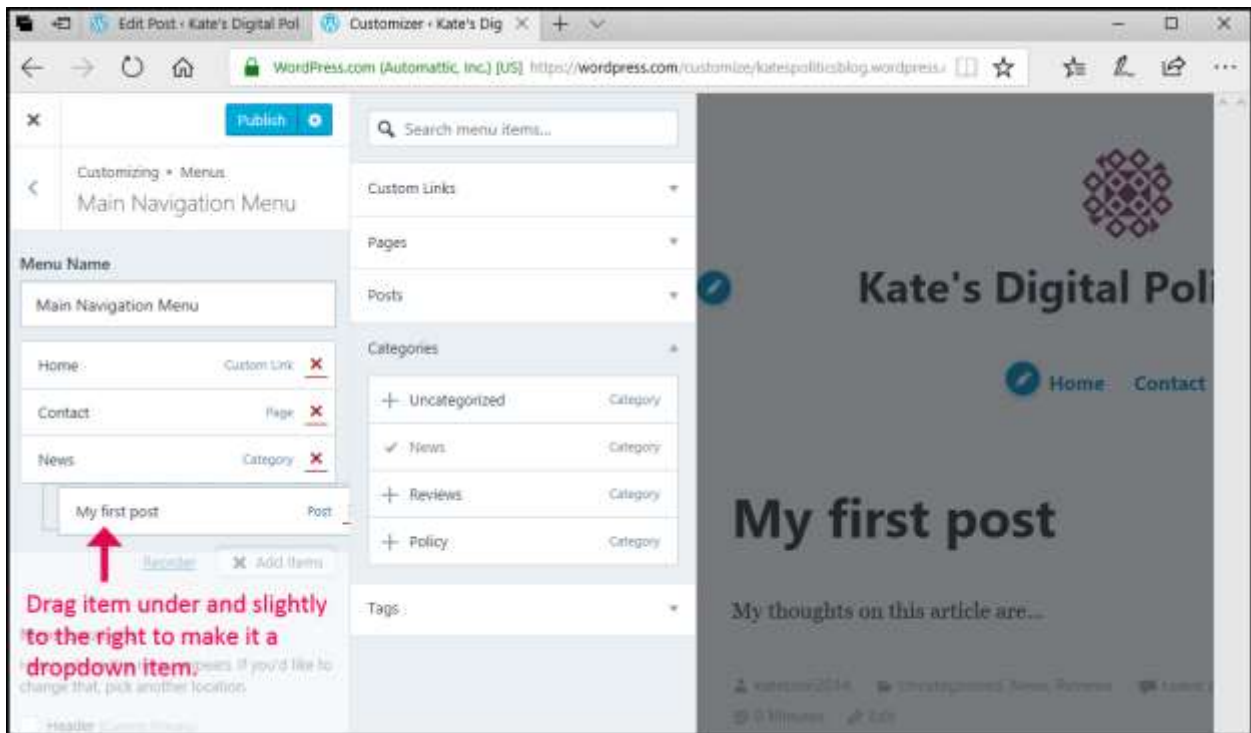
Edit Post ‹ Kate's Digital Pol
Customizer ‹ Kate's Dig
WordPress.com (Automattic, Inc.) [US] https://wordpress.com/customize/katespoliticsblog.wordpress.

×
Publish
Customizing • Menus
Main Navigation Menu

Menu Name
Main Navigation Menu

Home Custom Link
Contact Page
News Category
My first post Post

Reorder
Add Items

Drag item under and slightly to the right to make it a dropdown item.

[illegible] appears. If you'd like to change that, pick another location.

Header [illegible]

Search menu items...

Custom Links
Pages
Posts
Categories
+ Uncategorized Category
✓ News Category
+ Reviews Category
+ Policy Category
Tags

Kate's Digital Poli
Home Contact

My first post

My thoughts on this article are...

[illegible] Uncategorized, News, Reviews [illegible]
0 Minutes Edit